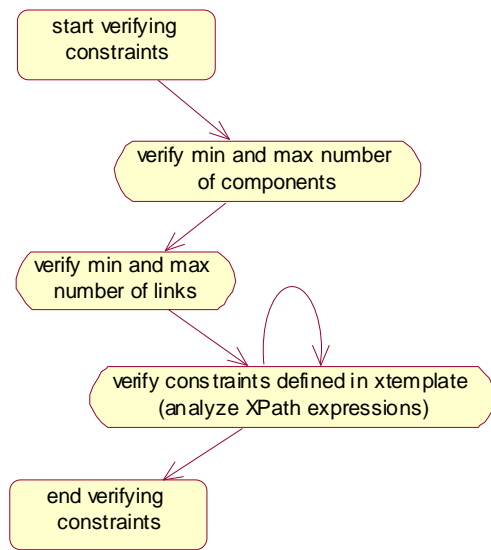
start verifying constraints

verify min and max number of components

verify min and max number of links

verify constraints defined in xtemplate (analyze XPath expressions)

end verifying constraints